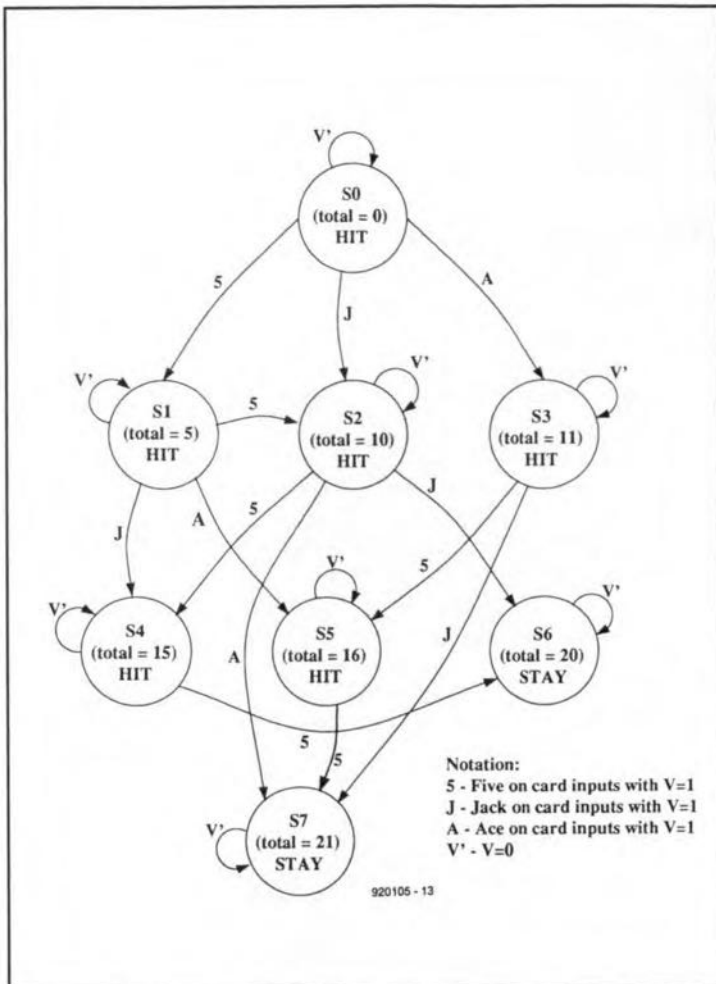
V'

S0
(total = 0)
HIT

5

J

A

V'

S1
(total = 5)
HIT

5

V'

S2
(total = 10)
HIT

V'

S3
(total = 11)
HIT

J

A

5

J

5

V'

V'

V'

S4
(total = 15)
HIT

A

S5
(total = 16)
HIT

J

S6
(total = 20)
STAY

5

5

Notation:
5 - Five on card inputs with V=1
J - Jack on card inputs with V=1
A - Ace on card inputs with V=1
V' - V=0

V'

S7
(total = 21)
STAY

920105 - 13